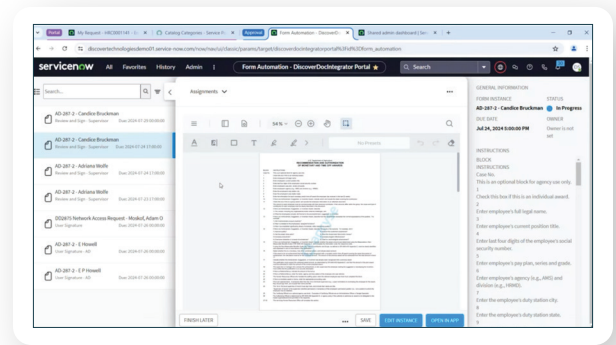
Portal | My Request - HRC0001141 - S | Catalog Categories - Service P | Approval | Form Automation - DiscoverD | Shared admin dashboard | Se

discovertechnologiesdemo01.service-now.com/now/nav/ui/classic/params/target/discoverdocintegratorportal%3Fid%3Dform_automation

servicenow All Favorites History Admin

Form Automation - DiscoverDocIntegrator Portal

Search

Search...

AD-287-2 - Candice Bruckman
Review and Sign - Supervisor Due: 2024-07-24 00:00:00

AD-287-2 - Candice Bruckman
Review and Sign - Supervisor Due: 2024-07-24 17:00:00

AD-287-2 - Adriana Wolfe
Review and Sign - Supervisor Due: 2024-07-24 00:00:00

AD-287-2 - Adriana Wolfe
Review and Sign - Supervisor Due: 2024-07-24 17:00:00

DD2875 Network Access Request - Moskal, Adam D
User Signature Due: 2024-07-25 00:00:00

AD-287-2 - E Howell
User Signature - AD Due: 2024-07-25 00:00:00

AD-287-2 - E P Howell
User Signature - AD Due: 2024-07-25 00:00:00

Assignments

54 %

No Presets

FINISH LATER

SAVE

EDIT INSTANCE

OPEN IN APP

GENERAL INFORMATION

FORM INSTANCE
AD-287-2 - Candice Bruckman

STATUS
In Progress

DUE DATE
Jul 24, 2024 5:00:00 PM

OWNER
Owner is not set

INSTRUCTIONS

BLOCK
INSTRUCTIONS
Case No.
This is an optional block for agency use only.
1
Check this box if this is an individual award.
2
Enter employee's full legal name.
3
Enter employee's current position title.
4
Enter last four digits of the employee's social security number.
5
Enter the employee's pay plan, series and grade.
6
Enter employee's agency (e.g., ARO) and division (e.g., HRMD).
7
Enter the employee's duty station city.
8
Enter the employee's duty station state.